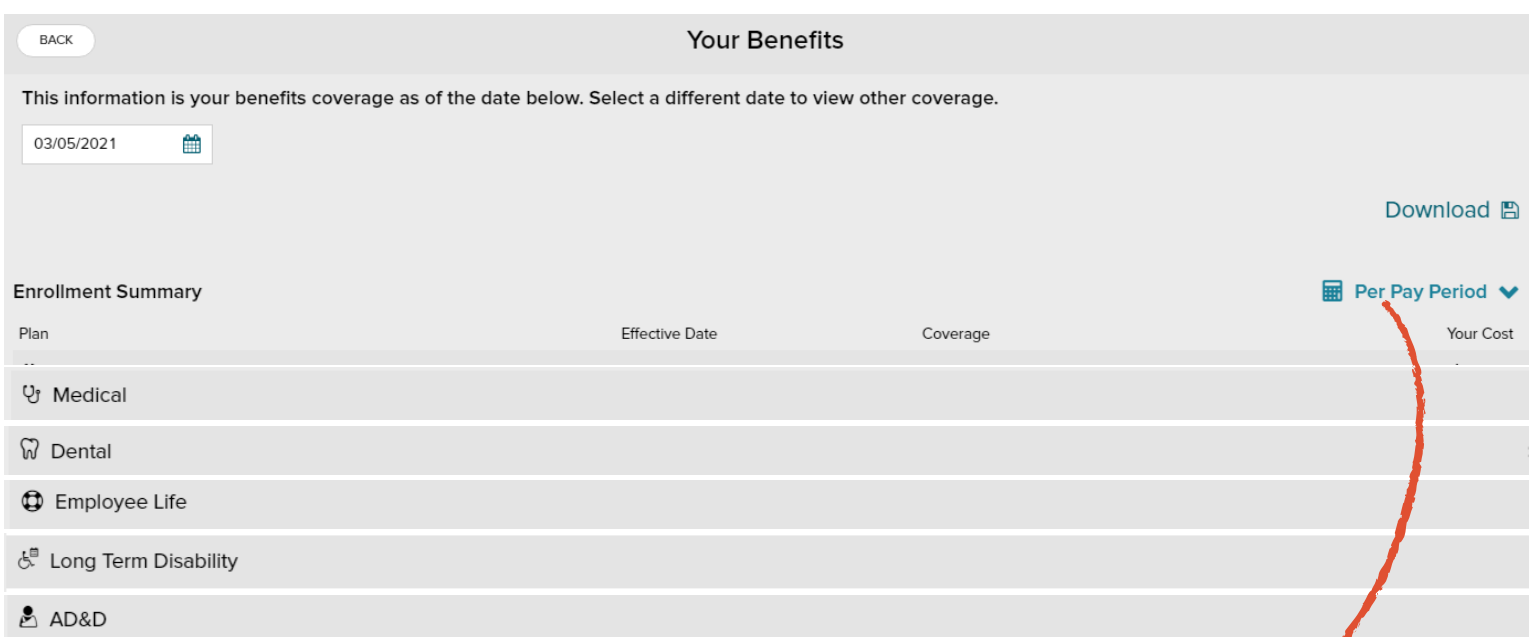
BACK

Your Benefits

This information is your benefits coverage as of the date below. Select a different date to view other coverage.

03/05/2021

Download

Enrollment Summary

Per Pay Period

| Plan | Effective Date | Coverage | Your Cost |
|---|---|---|---|
| Medical | | | |
| Dental | | | |
| Employee Life | | | |
| Long Term Disability | | | |
| AD&D | | | |